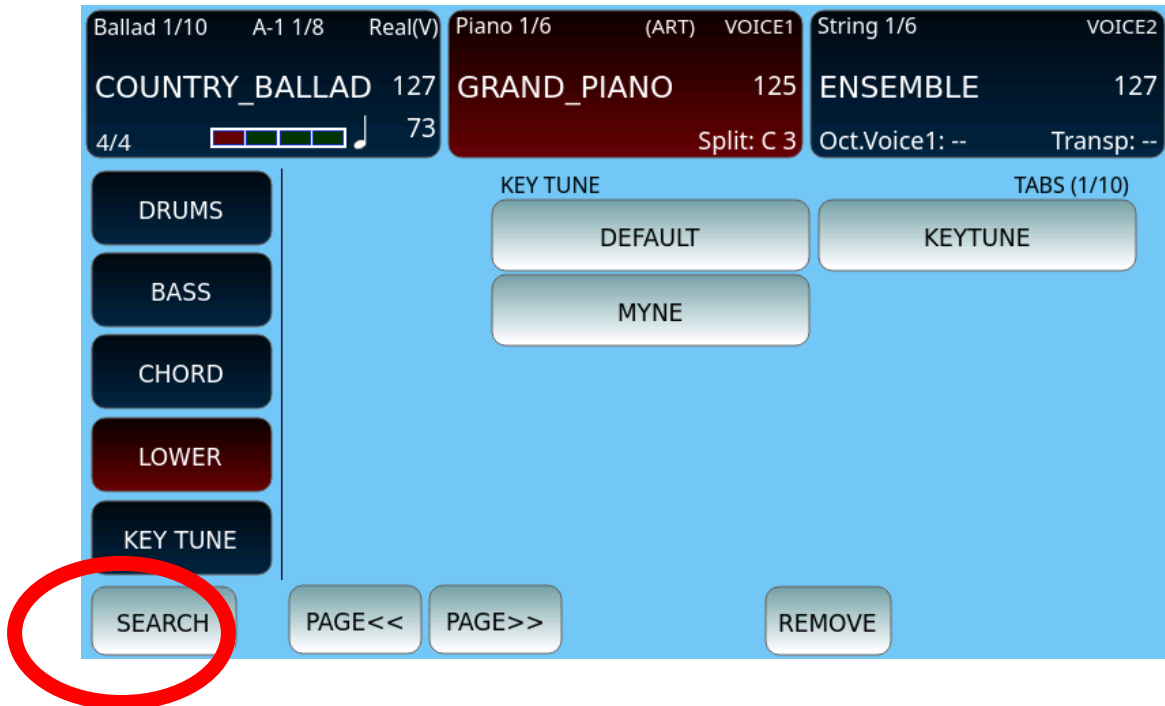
Ballad 1/10 A-1 1/8 Real(V)
COUNTRY_BALLAD 127
4/4 73

Piano 1/6 (ART) VOICE1
GRAND_PIANO 125
Split: C 3

String 1/6 VOICE2
ENSEMBLE 127
Oct.Voice1: -- Transp: --

DRUMS
BASS
CHORD
LOWER
KEY TUNE

KEY TUNE
TABS (1/10)
DEFAULT
KEYTUNE
MYNE

SEARCH
PAGE<<
PAGE>>
REMOVE